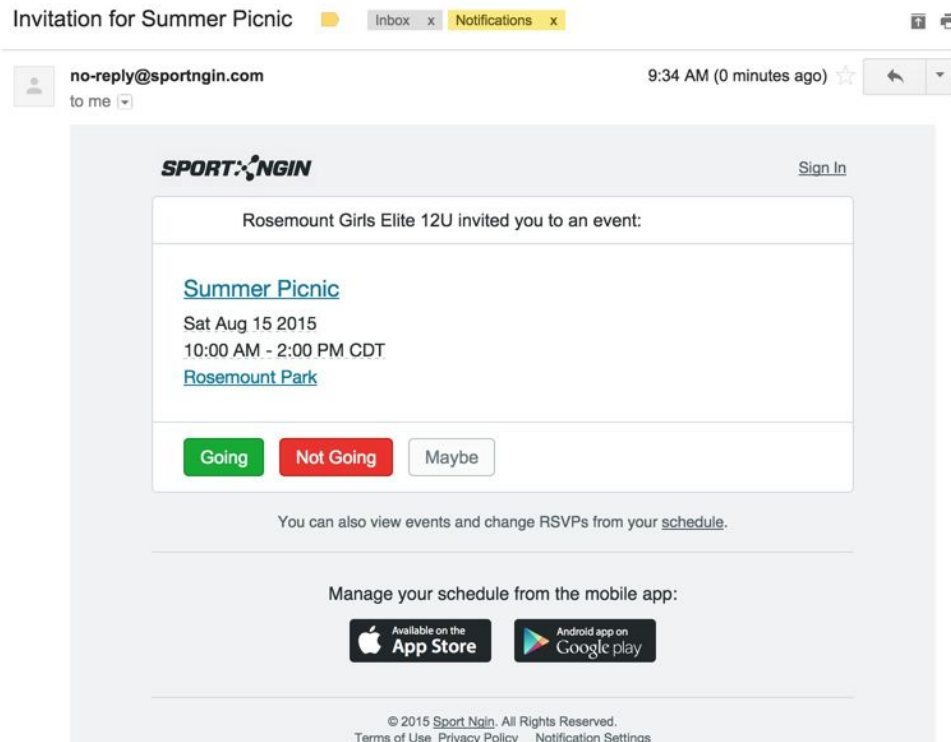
Invitation for Summer Picnic Inbox x Notifications x

no-reply@sportngin.com
to me

9:34 AM (0 minutes ago)

SPORTNGIN

Sign In

Rosemount Girls Elite 12U invited you to an event:

Summer Picnic
Sat Aug 15 2015
10:00 AM - 2:00 PM CDT
Rosemount Park

Going Not Going Maybe

You can also view events and change RSVPs from your schedule.

Manage your schedule from the mobile app:

Available on the App Store

Android app on Google play

© 2015 Sport Ngin. All Rights Reserved.
Terms of Use Privacy Policy Notification Settings